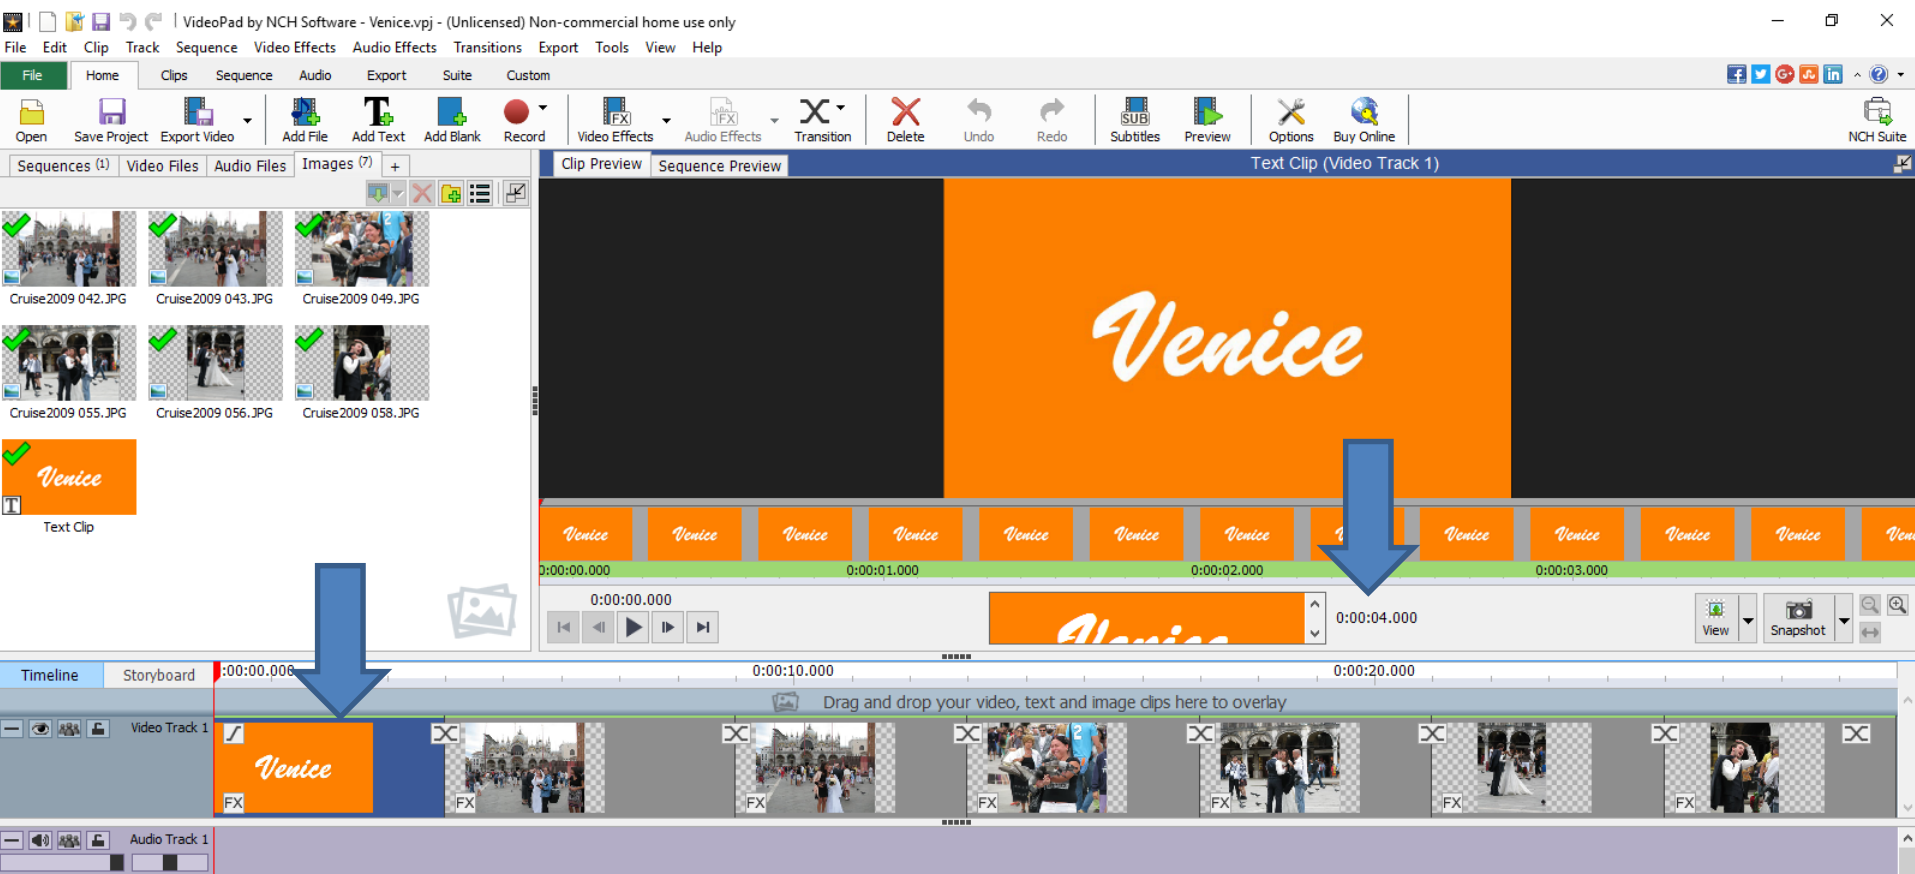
VideoPad by NCH Software - Venice.vpj - (Unlicensed) Non-commercial home use only

File Edit Clip Track Sequence Video Effects Audio Effects Transitions Export Tools View Help

File Home Clips Sequence Audio Export Suite Custom

Open Save Project Export Video Add File Add Text Add Blank Record Video Effects Audio Effects Transition Delete Undo Redo Subtitles Preview Options Buy Online NCH Suite

Sequences (1) Video Files Audio Files Images (7) +

Cruise2009 042.JPG Cruise2009 043.JPG Cruise2009 049.JPG
Cruise2009 055.JPG Cruise2009 056.JPG Cruise2009 058.JPG
Venice
Text Clip

Clip Preview Sequence Preview Text Clip (Video Track 1)

Venice

0:00:00.000 0:00:01.000 0:00:02.000 0:00:03.000

0:00:00.000 0:00:04.000

View Snapshot

Timeline Storyboard 0:00:00.000 0:00:10.000 0:00:20.000

Drag and drop your video, text and image clips here to overlay

Video Track 1

Venice

FX FX FX FX FX FX FX

Audio Track 1